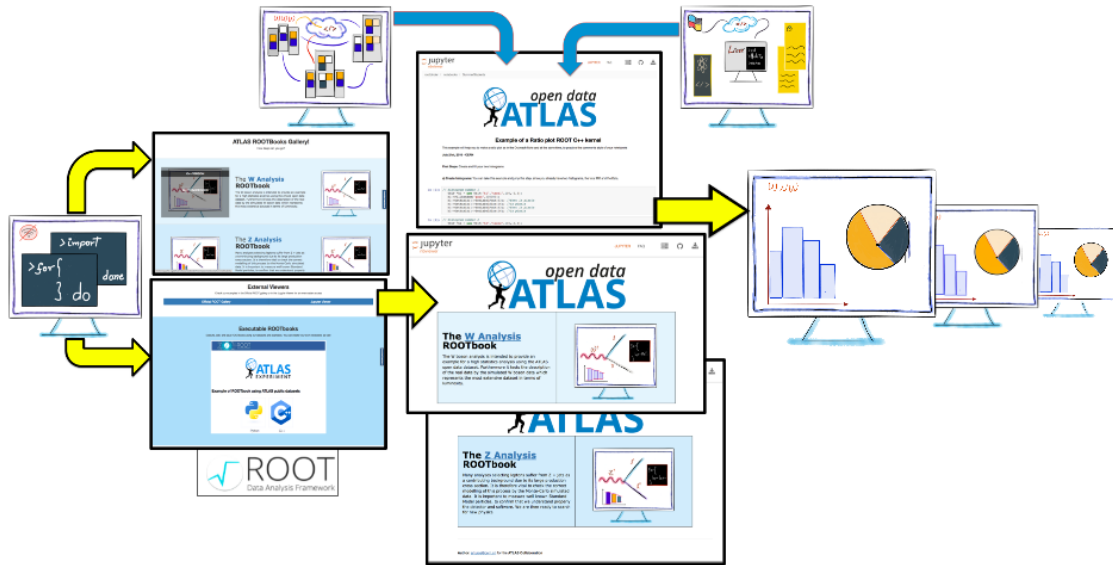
>import
>for{
} do
done

ATLAS ROOTBooks Gallery!

The W Analysis ROOTbook

The Z Analysis ROOTbook

External Viewers

Executable ROOTbooks

ATLAS EXPERIMENT

Example of ROOTbook using ATLAS public datasets

ROOT
Data Analysis Framework

jupyter

open data
ATLAS

Example of a Ratio plot ROOT C++ kernel

jupyter

open data
ATLAS

The W Analysis ROOTbook

ATLAS

The Z Analysis ROOTbook